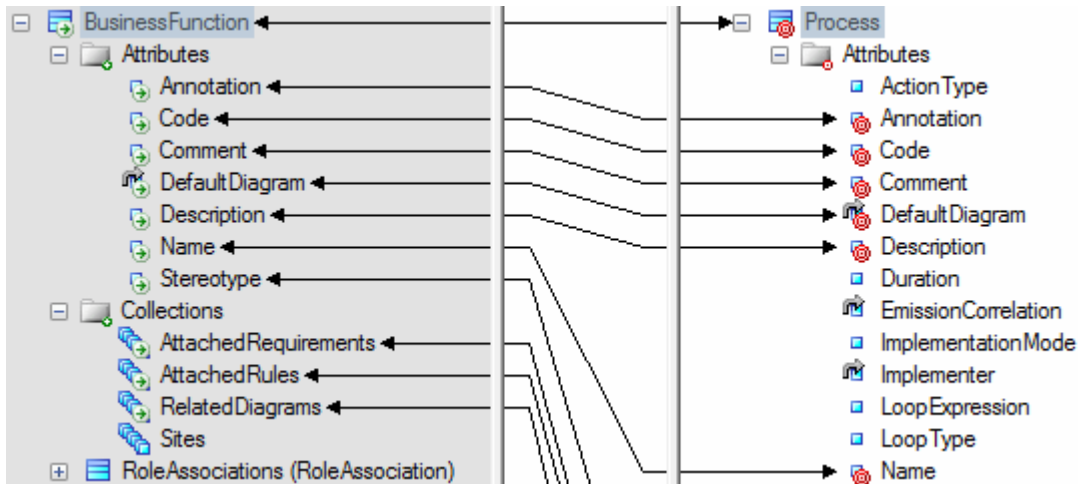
BusinessFunction
Attributes
Annotation
Code
Comment
DefaultDiagram
Description
Name
Stereotype
Collections
AttachedRequirements
AttachedRules
RelatedDiagrams
Sites
RoleAssociations (RoleAssociation)

Process
Attributes
ActionType
Annotation
Code
Comment
DefaultDiagram
Description
Duration
EmissionCorrelation
ImplementationMode
Implementer
LoopExpression
LoopType
Name